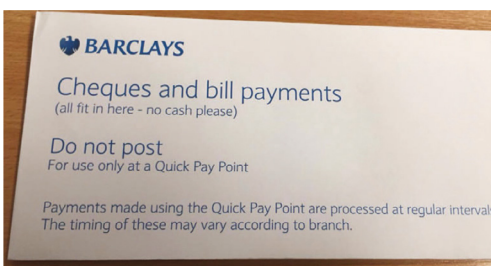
BARCLAYS

Cheques and bill payments
(all fit in here - no cash please)

Do not post
For use only at a Quick Pay Point

Payments made using the Quick Pay Point are processed at regular interval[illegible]
The timing of these may vary according to branch.